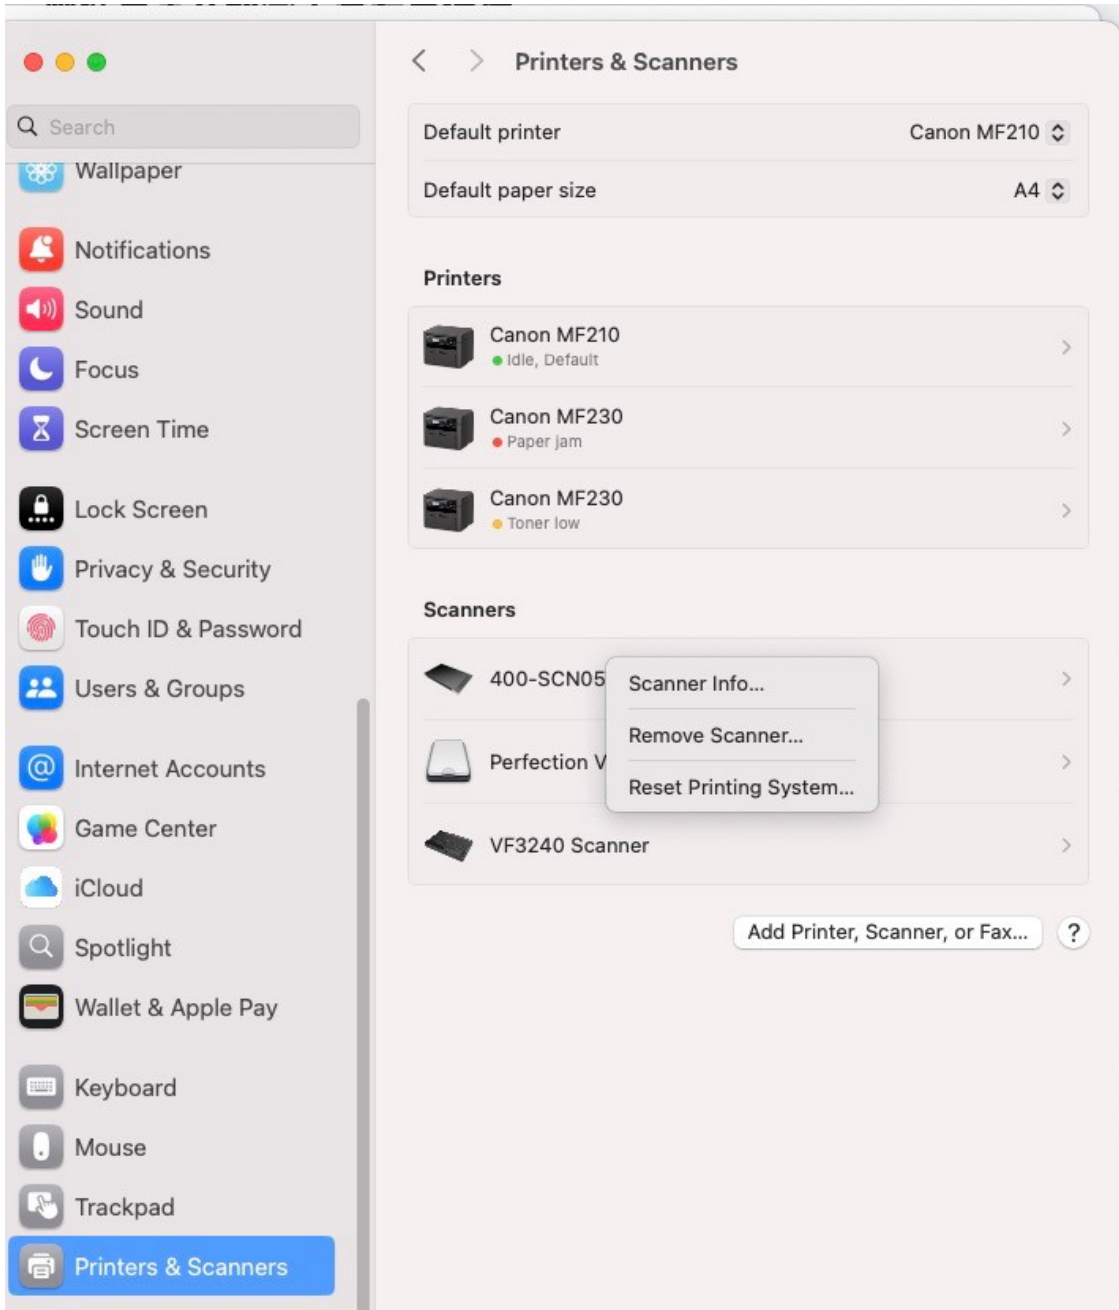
Search

Wallpaper

Notifications

Sound

Focus

Screen Time

Lock Screen

Privacy & Security

Touch ID & Password

Users & Groups

Internet Accounts

Game Center

iCloud

Spotlight

Wallet & Apple Pay

Keyboard

Mouse

Trackpad

Printers & Scanners

Printers & Scanners

Default printer Canon MF210

Default paper size A4

Printers

Canon MF210
Idle, Default

Canon MF230
Paper jam

Canon MF230
Toner low

Scanners

400-SCN05

Perfection V

VF3240 Scanner

Scanner Info...

Remove Scanner...

Reset Printing System...

Add Printer, Scanner, or Fax...

?